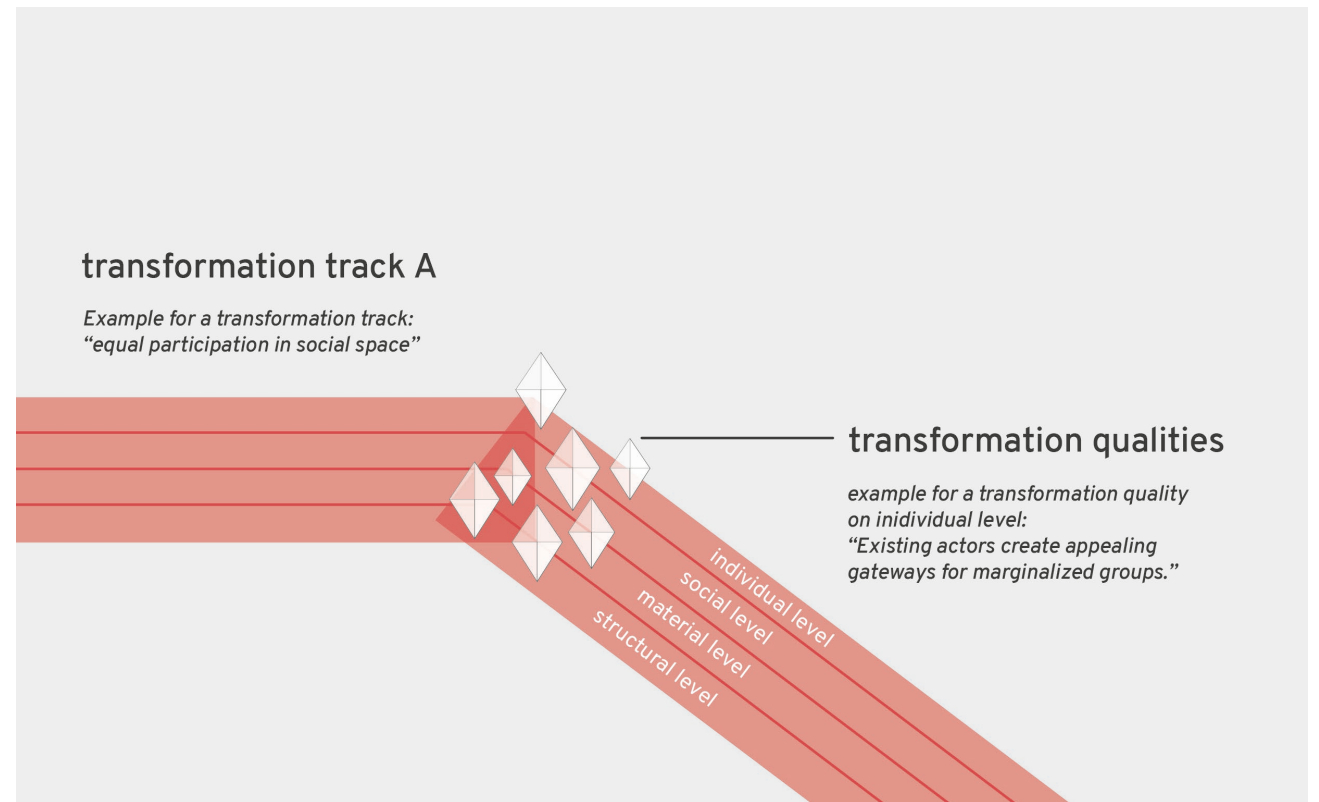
transformation track A

Example for a transformation track:
"equal participation in social space"

transformation qualities

example for a transformation quality on inidividual level:
"Existing actors create appealing gateways for marginalized groups."

individual level
social level
material level
structural level